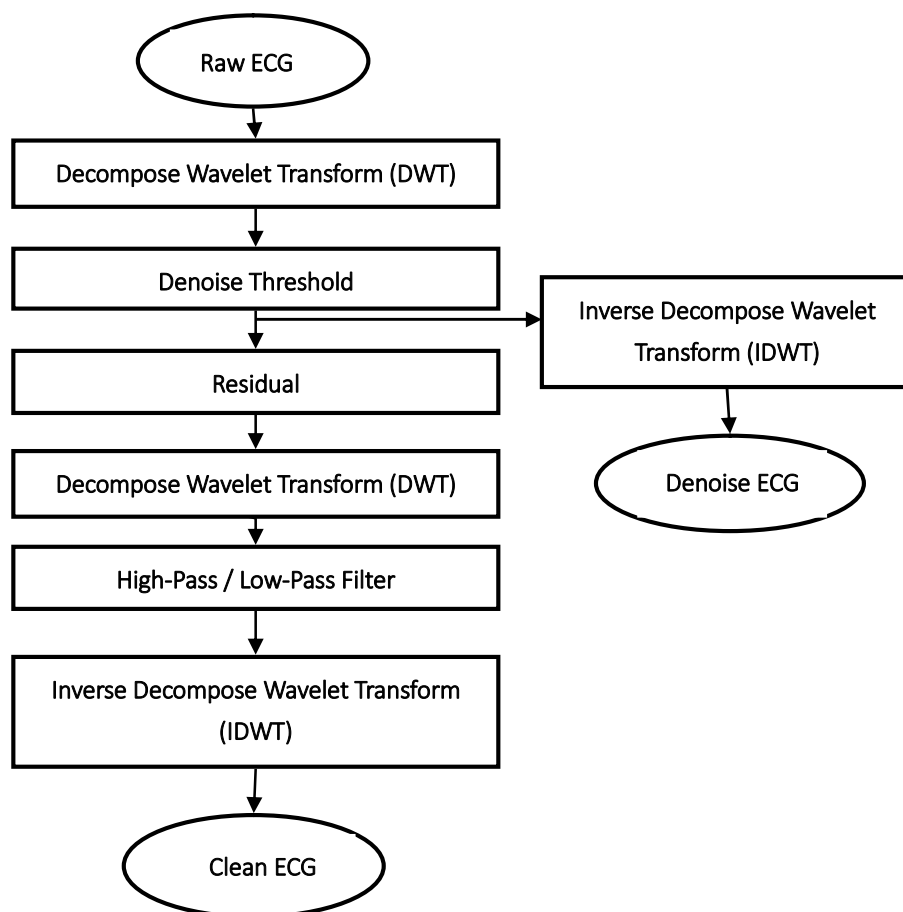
Raw ECG

Decompose Wavelet Transform (DWT)

Denoise Threshold

Inverse Decompose Wavelet Transform (IDWT)

Denoise ECG

Residual

Decompose Wavelet Transform (DWT)

High-Pass / Low-Pass Filter

Inverse Decompose Wavelet Transform (IDWT)

Clean ECG